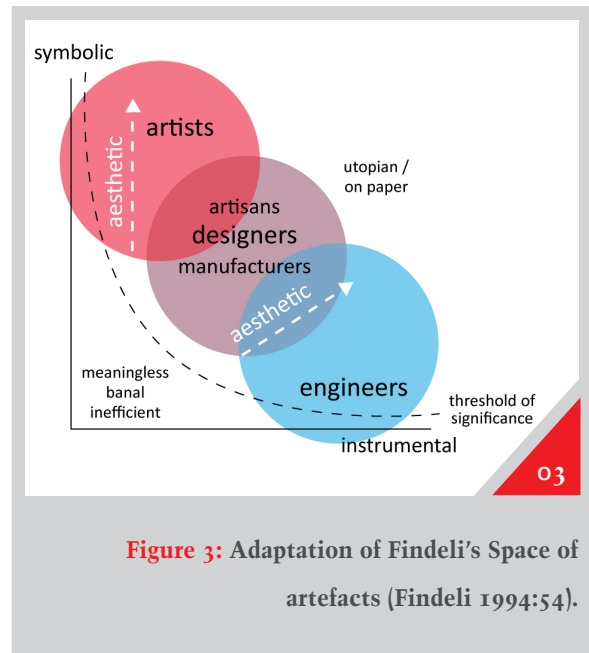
symbolic

aesthetic

artists

utopian / on paper

artisans

designers

manufacturers

aesthetic

meaningless
banal
inefficient

engineers

threshold of significance

instrumental

03

Figure 3: Adaptation of Findeli's Space of artefacts (Findeli 1994:54).